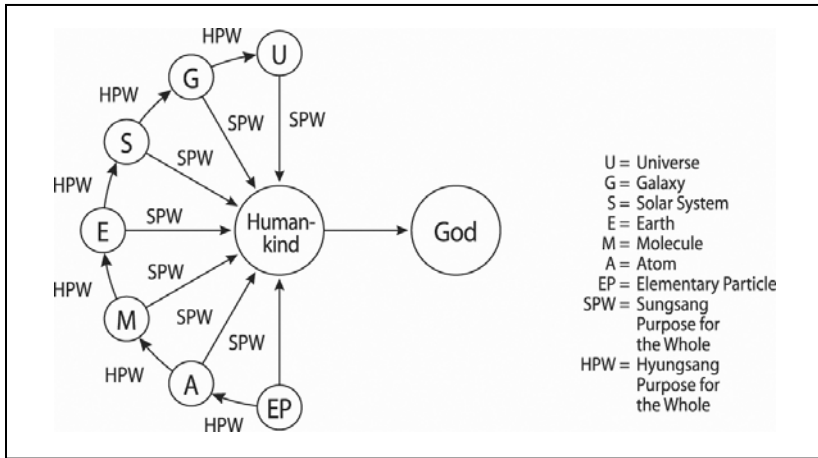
HPW
U
G
HPW
SPW
SPW
S
SPW
HPW
E
SPW
Humankind
God
HPW
SPW
M
SPW
SPW
HPW
A
EP
HPW

U = Universe
G = Galaxy
S = Solar System
E = Earth
M = Molecule
A = Atom
EP = Elementary Particle
SPW = Sungsang Purpose for the Whole
HPW = Hyungsang Purpose for the Whole